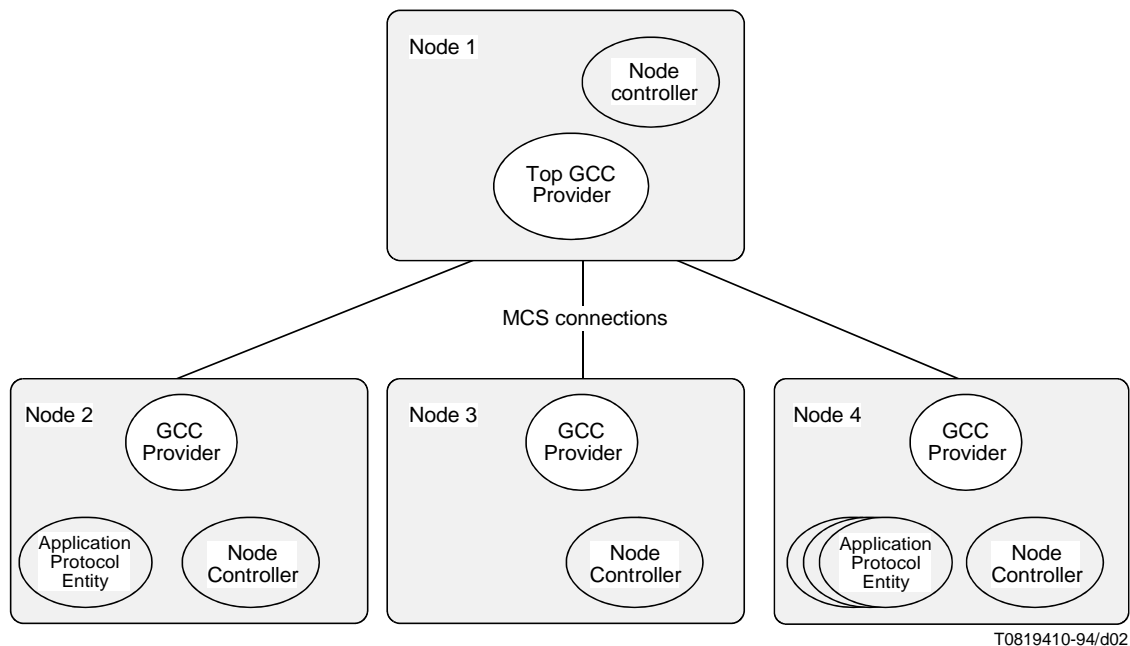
Node 1

Node controller

Top GCC Provider

MCS connections

Node 2

GCC Provider

Application Protocol Entity

Node Controller

Node 3

GCC Provider

Node Controller

Node 4

GCC Provider

Application Protocol Entity

Node Controller

T0819410-94/d02